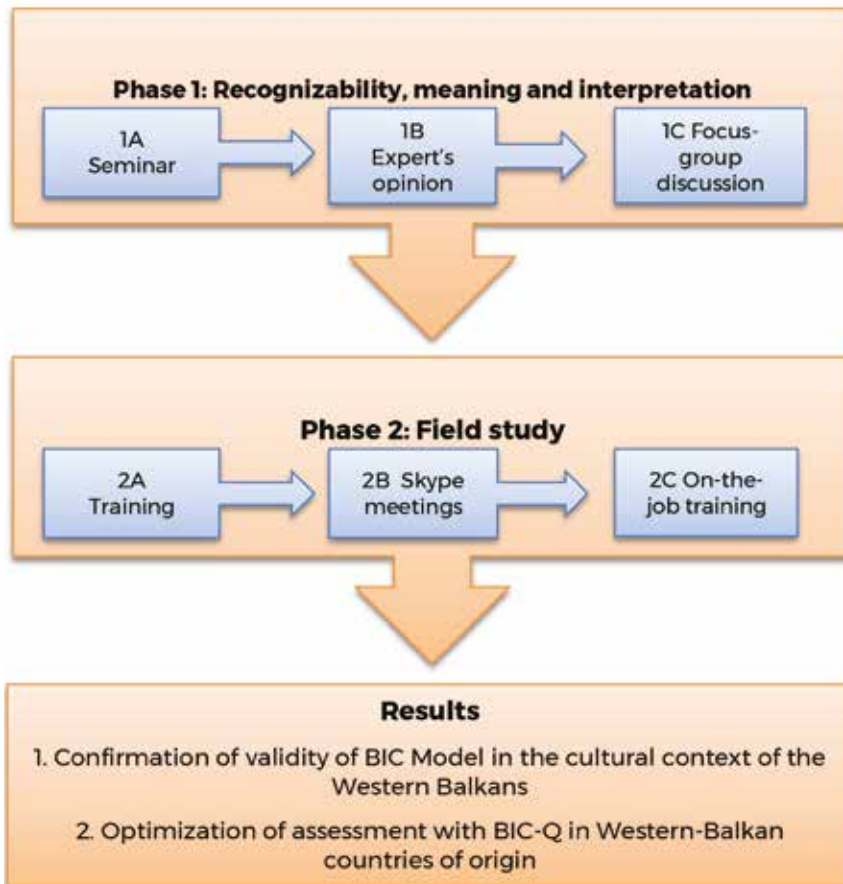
Phase 1: Recognizability, meaning and interpretation

1A Seminar

1B Expert's opinion

1C Focus-group discussion

Phase 2: Field study

2A Training

2B Skype meetings

2C On-the-job training

Results

1. Confirmation of validity of BIC Model in the cultural context of the Western Balkans

2. Optimization of assessment with BIC-Q in Western-Balkan countries of origin